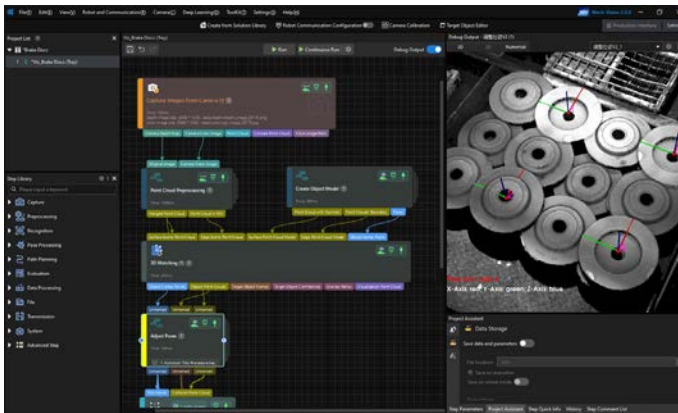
File(F) Edit(E) View(V) Robot and Communication(R) Camera(C) Deep Learning(D) Tool(K) Settings(S) Help(H)

Create from Solution Library Robot Communication Configuration Camera Calibration Target Object Editor

Project List

Brake Discs

Step Library

Capture

Preprocessing

Recognition

Point Processing

Path Planning

Evaluation

Data Processing

File

Transmission

System

Advanced Step

Run Continuous Run Debug Output

Capture Images from Camera

Point Cloud Preprocessing

Create Object Model

3D Matching

Adjust Poses

Debug Output

X-Axis: red, Y-Axis: green, Z-Axis: blue

Project Assistant

Data Storage

Save data and parameters

Step Parameters Project Assistant Step Quick Info History Step Comment List